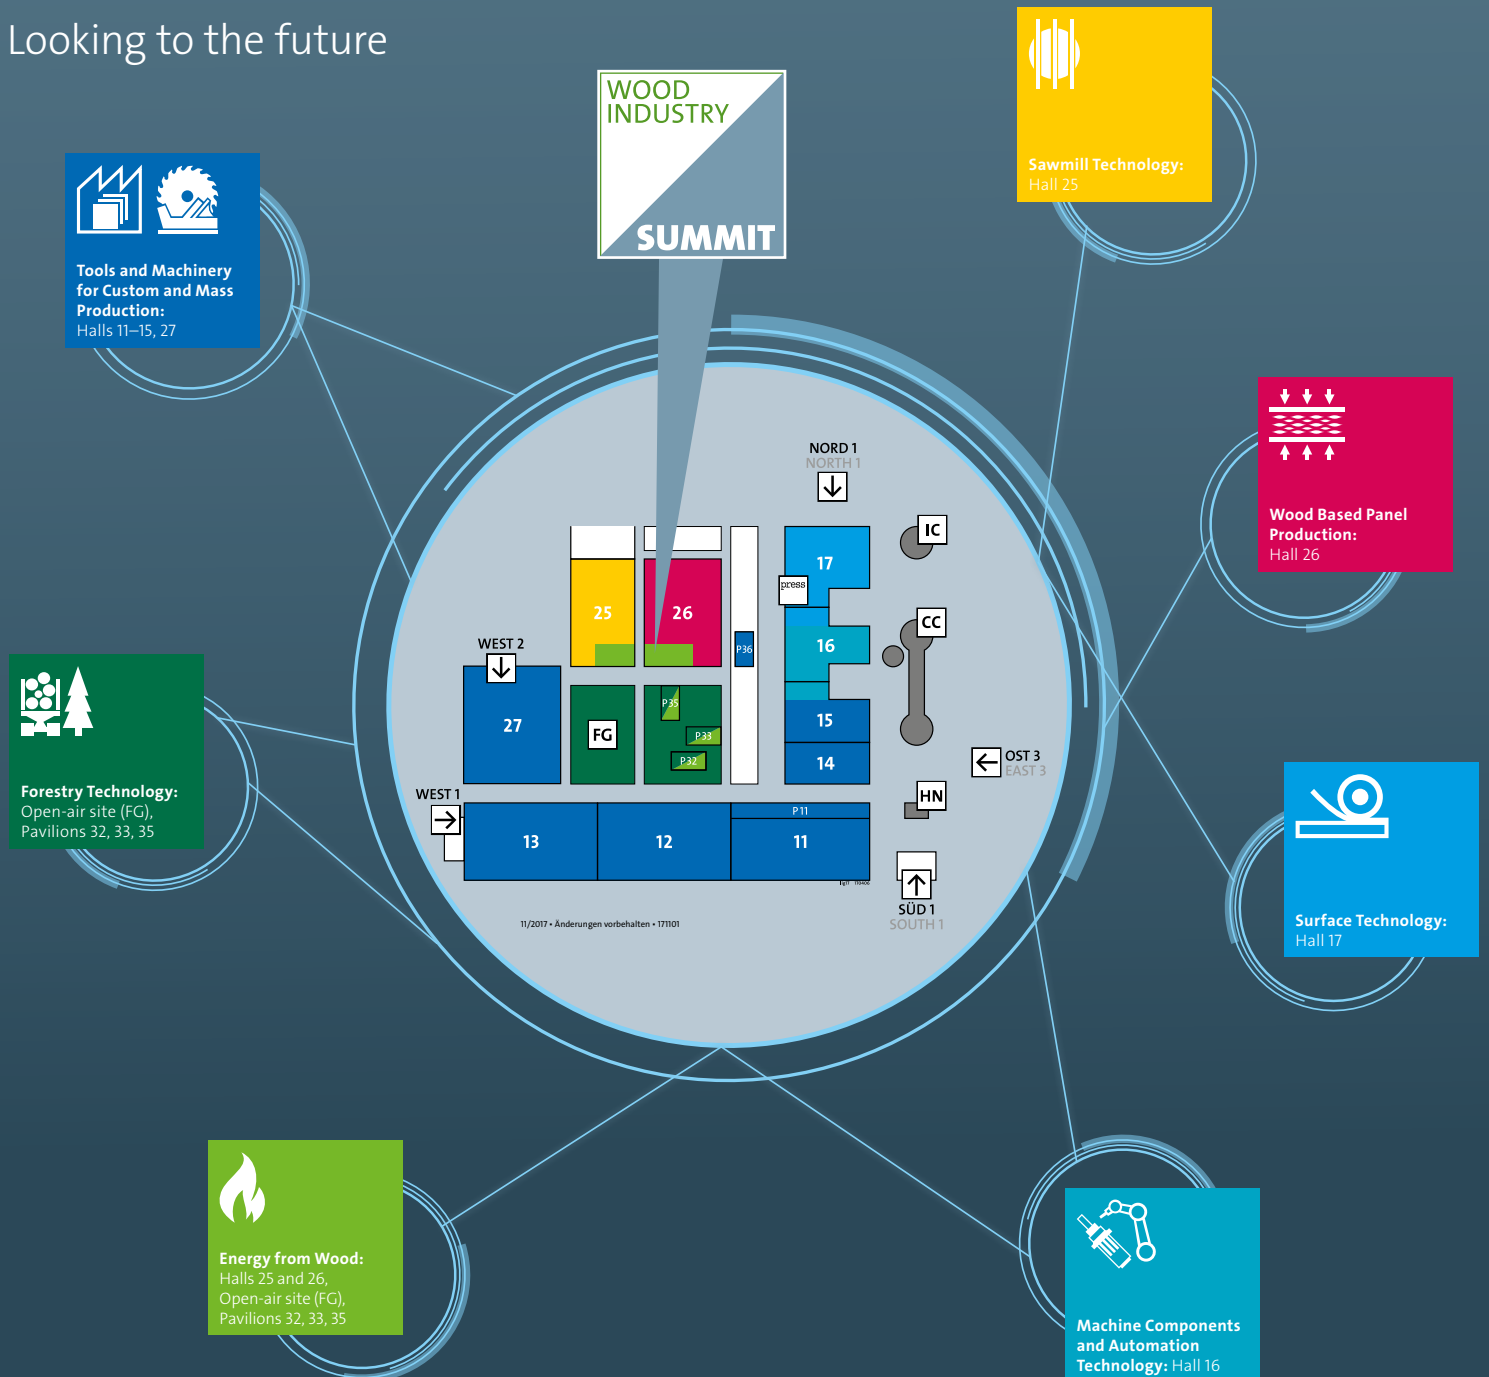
Looking to the future

WOOD INDUSTRY SUMMIT

Sawmill Technology:
Hall 25

Tools and Machinery for Custom and Mass Production:
Halls 11–15, 27

Wood Based Panel Production:
Hall 26

Forestry Technology:
Open-air site (FG),
Pavilions 32, 33, 35

Surface Technology:
Hall 17

Energy from Wood:
Halls 25 and 26,
Open-air site (FG),
Pavilions 32, 33, 35

Machine Components and Automation Technology: Hall 16

NORD 1
NORTH 1

IC

CC

HN

OST 3
EAST 3

SÜD 1
SOUTH 1

WEST 2

WEST 1

25

26

27

FG

P35

P33

P32

P36

press

17

16

15

14

13

12

11

P 11

11/2017 • Änderungen vorbehalten • 171101